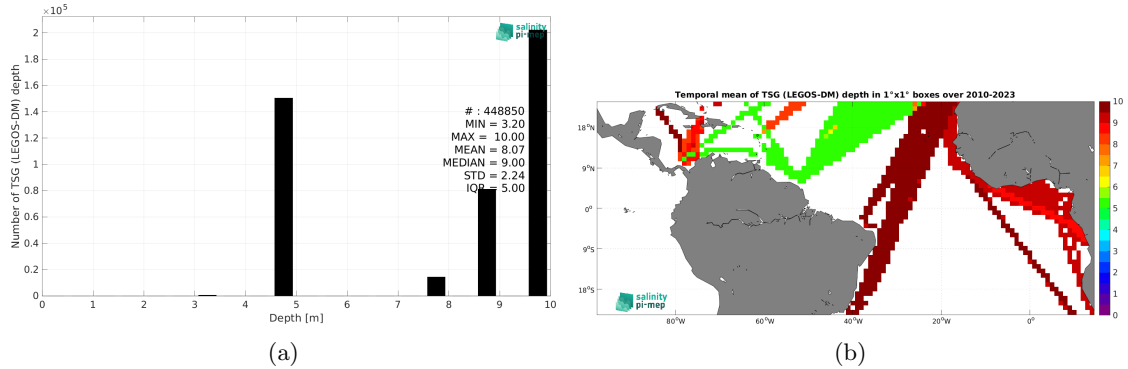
$\times 10^5$
2
1.8
1.6
1.4
1.2
1
0.8
0.6
0.4
0.2
0
Number of TSG (LEGOS-DM) depth
salinity pi-mep
# : 448850
MIN = 3.20
MAX = 10.00
MEAN = 8.07
MEDIAN = 9.00
STD = 2.24
IQR = 5.00
0 1 2 3 4 5 6 7 8 9 10
Depth [m]
(a)

Temporal mean of TSG (LEGOS-DM) depth in 1°x1° boxes over 2010-2023
18°N
9°N
0°
9°S
18°S
80°W 60°W 40°W 20°W 0°
10
9
8
7
6
5
4
3
2
1
0
salinity pi-mep
(b)